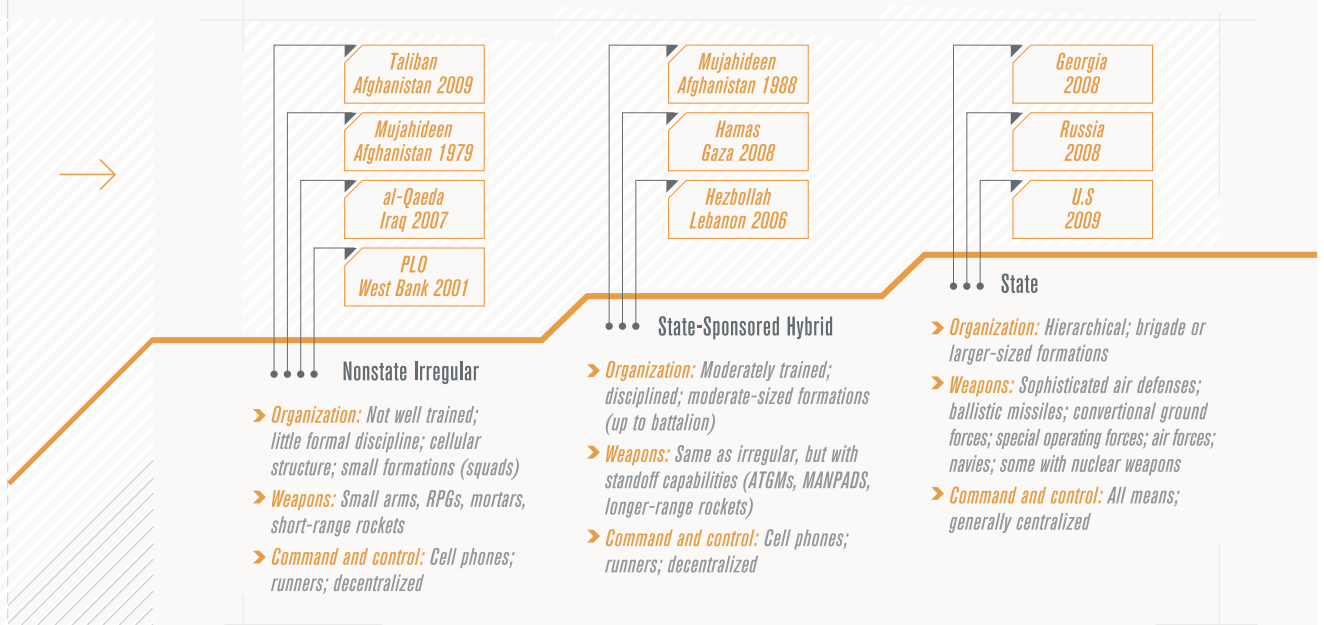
Taliban
Afghanistan 2009

Mujahideen
Afghanistan 1979

al-Qaeda
Iraq 2007

PLO
West Bank 2001

Nonstate Irregular

Organization: Not well trained; little formal discipline; cellular structure; small formations (squads)

Weapons: Small arms, RPGs, mortars, short-range rockets

Command and control: Cell phones; runners; decentralized

Mujahideen
Afghanistan 1988

Hamas
Gaza 2008

Hezbollah
Lebanon 2006

State-Sponsored Hybrid

Organization: Moderately trained; disciplined; moderate-sized formations (up to battalion)

Weapons: Same as irregular, but with standoff capabilities (ATGMs, MANPADS, longer-range rockets)

Command and control: Cell phones; runners; decentralized

Georgia
2008

Russia
2008

U.S
2009

State

Organization: Hierarchical; brigade or larger-sized formations

Weapons: Sophisticated air defenses; ballistic missiles; convertional ground forces; special operating forces; air forces; navies; some with nuclear weapons

Command and control: All means; generally centralized